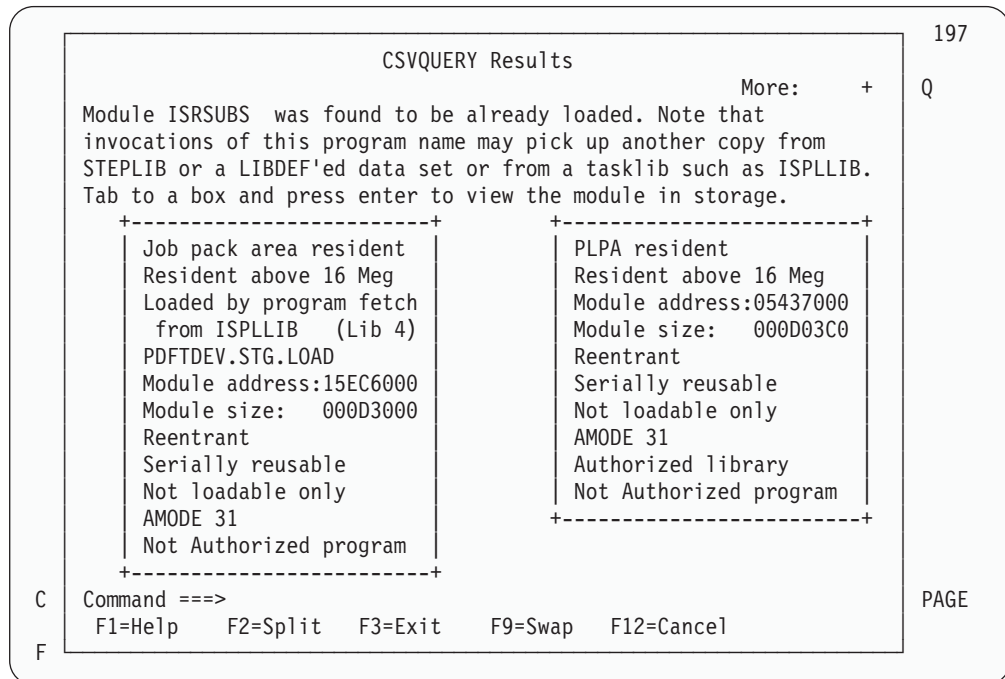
197

CSVQUERY Results

More: +

Q

Module ISRSUBS was found to be already loaded. Note that invocations of this program name may pick up another copy from STEPLIB or a LIBDEF'ed data set or from a tasklib such as ISPLLIB. Tab to a box and press enter to view the module in storage.

Job pack area resident
Resident above 16 Meg
Loaded by program fetch
from ISPLLIB (Lib 4)
PDFTDEV.STG.LOAD
Module address:15EC6000
Module size: 000D3000
Reentrant
Serially reusable
Not loadable only
AMODE 31
Not Authorized program

PLPA resident
Resident above 16 Meg
Module address:05437000
Module size: 000D03C0
Reentrant
Serially reusable
Not loadable only
AMODE 31
Authorized library
Not Authorized program

C

Command ===>

PAGE

F1=Help F2=Split F3=Exit F9=Swap F12=Cancel

F